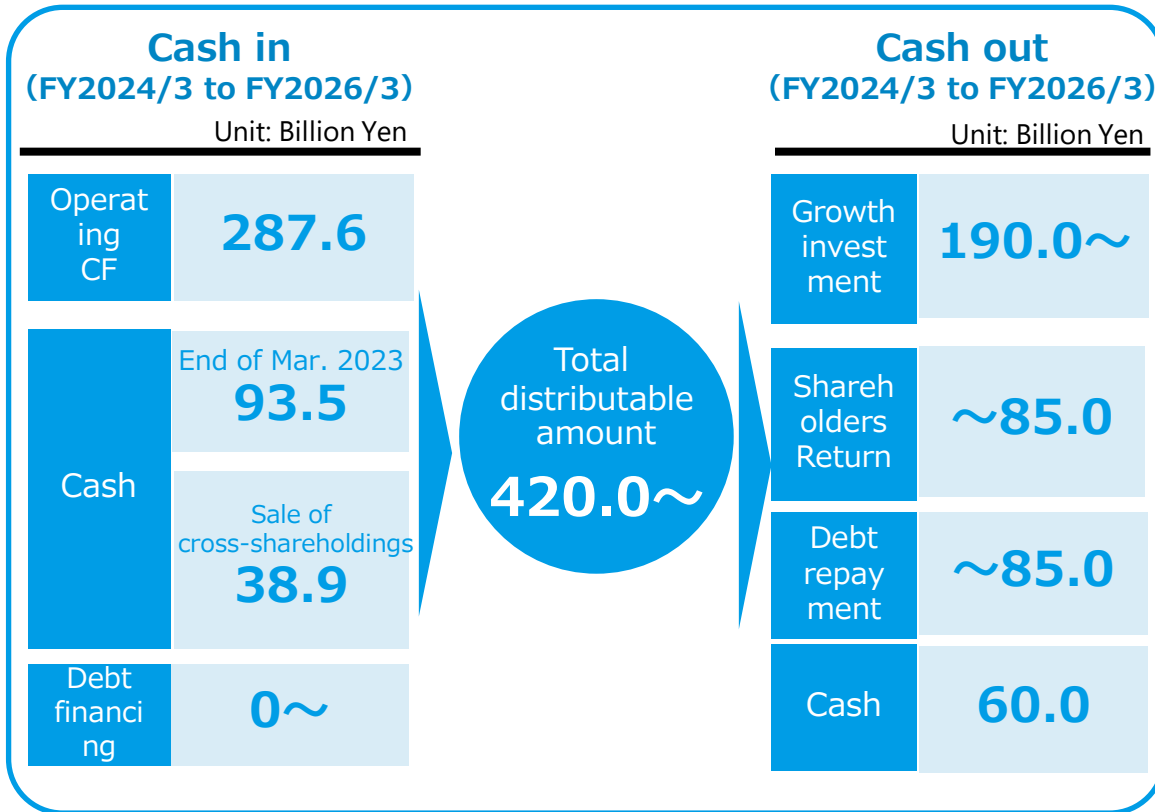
Cash in
(FY2024/3 to FY2026/3)
Unit: Billion Yen

| Operating CF | 287.6 |
|---|---|
| Cash | End of Mar. 2023 93.5 |
| | Sale of cross-shareholdings 38.9 |
| Debt financing | 0～ |

Total distributable amount
420.0～

Cash out
(FY2024/3 to FY2026/3)
Unit: Billion Yen

| Growth investment | 190.0～ |
|---|---|
| Shareholders Return | ～85.0 |
| Debt repayment | ～85.0 |
| Cash | 60.0 |